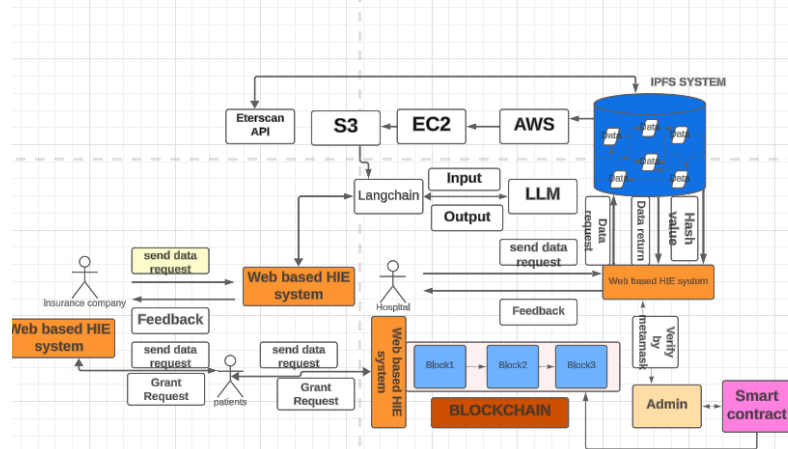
IPFS SYSTEM

Eterscan API

S3

EC2

AWS

Data

Data

Data

Data

Data

Data

Langchain

Input

LLM

Output

Data request

Data return

Hash value

send data request

send data request

Web based HIE system

Insurance company

Hospital

Web based HIE system

Web based HIE system

Feedback

Feedback

send data request

send data request

Verify by metamask

Web based HIE system

Block1

Block2

Block3

Grant Request

patients

Grant Request

BLOCKCHAIN

Admin

Smart contract